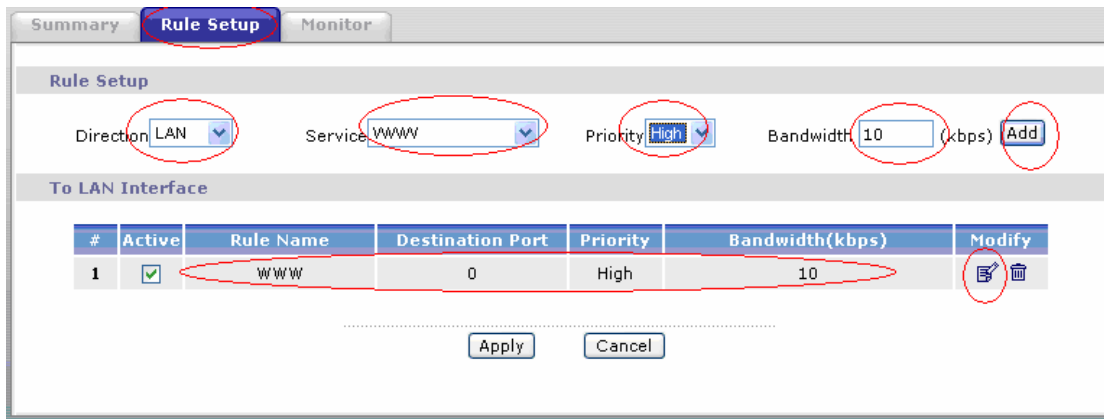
Summary Rule Setup Monitor

Rule Setup

Direction LAN Service WWW Priority High Bandwidth 10 (kbps) Add

To LAN Interface

| # | Active | Rule Name | Destination Port | Priority | Bandwidth(kbps) | Modify |
|---|---|---|---|---|---|---|
| 1 | ✓ | WWW | 0 | High | 10 | |

Apply Cancel